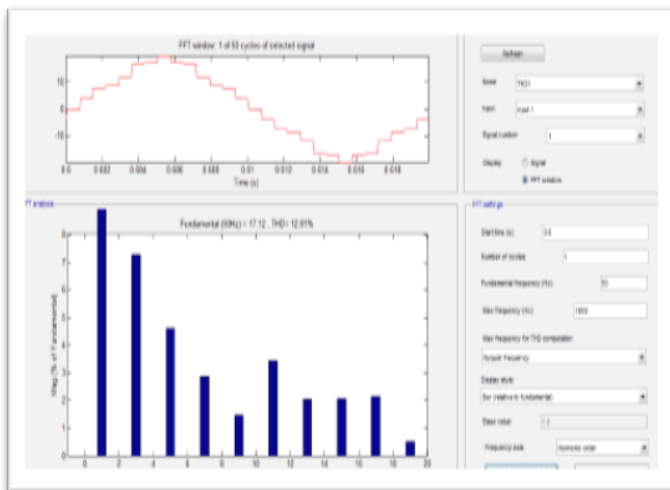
FFT window: 1 of 50 cycles of selected signal

10
0
-10

0.0 0.002 0.004 0.006 0.008 0.01 0.012 0.014 0.016 0.018
Time (s)

Refresh

Scope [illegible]

Input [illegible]

Signal number 1

Display Signal
FFT window

FFT analysis

Fundamental (50Hz) = 17.12 , THD = 12.01%

Mag (% of Fundamental)

8
7
6
5
4
3
2
1
0

0 2 4 6 8 10 12 14 16 18 20

FFT settings

Start time (s) 0.0

Number of cycles 1

Fundamental frequency (Hz) 50

Max Frequency (Hz) 1000

Max frequency for THD computation

Nyquist frequency

Display style

Bar (relative to fundamental)

Base value 1.0

Frequency axis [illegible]